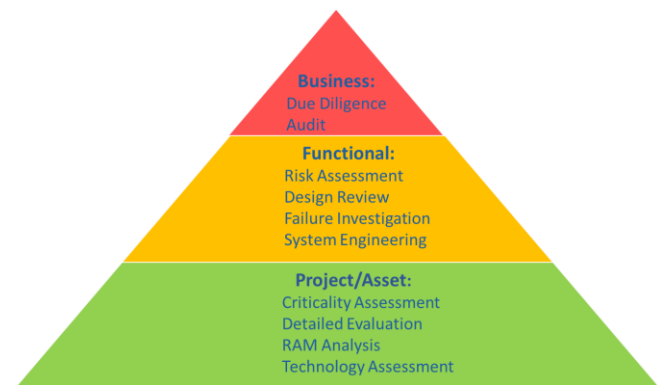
Business:
Due Diligence
Audit

Functional:
Risk Assessment
Design Review
Failure Investigation
System Engineering

Project/Asset:
Criticality Assessment
Detailed Evaluation
RAM Analysis
Technology Assessment